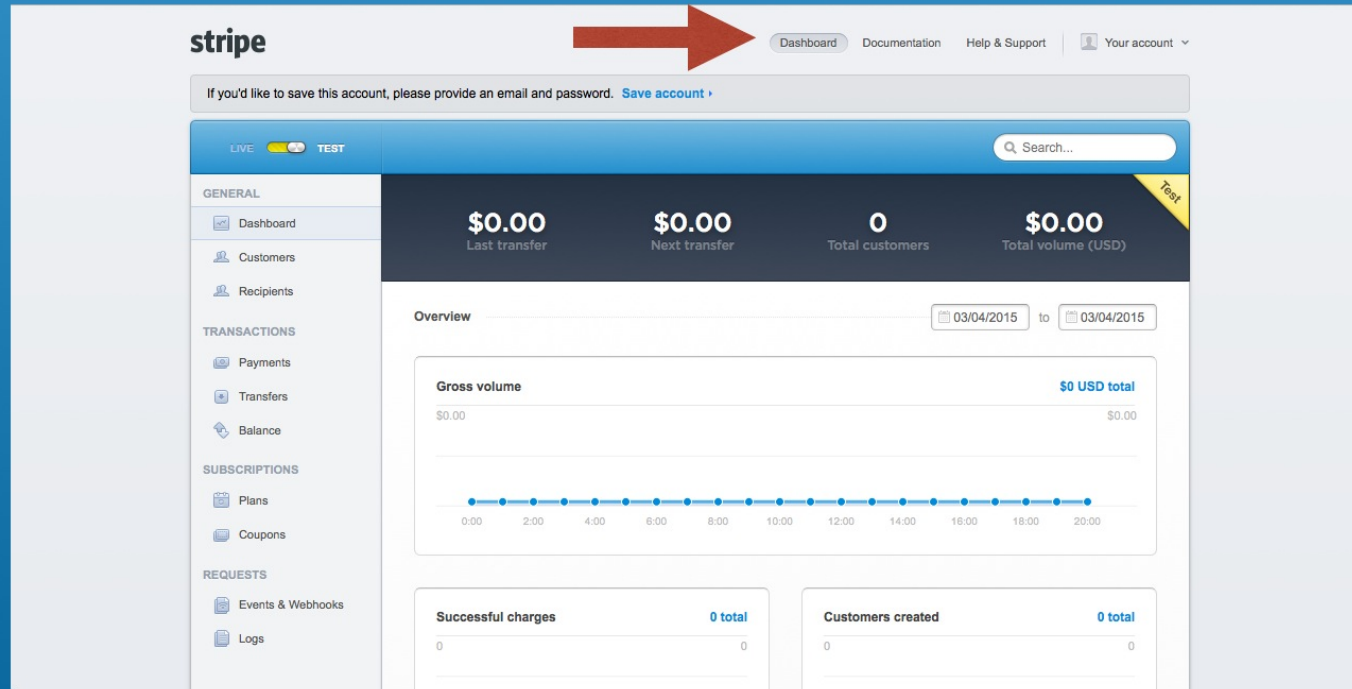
stripe

Dashboard Documentation Help & Support Your account

If you'd like to save this account, please provide an email and password. Save account ›

LIVE TEST

Search...

GENERAL
Dashboard
Customers
Recipients

TRANSACTIONS
Payments
Transfers
Balance

SUBSCRIPTIONS
Plans
Coupons

REQUESTS
Events & Webhooks
Logs

Test

$0.00
Last transfer

$0.00
Next transfer

0
Total customers

$0.00
Total volume (USD)

Overview 03/04/2015 to 03/04/2015

Gross volume $0 USD total

$0.00 $0.00

0:00 2:00 4:00 6:00 8:00 10:00 12:00 14:00 16:00 18:00 20:00

Successful charges 0 total

0 0

Customers created 0 total

0 0